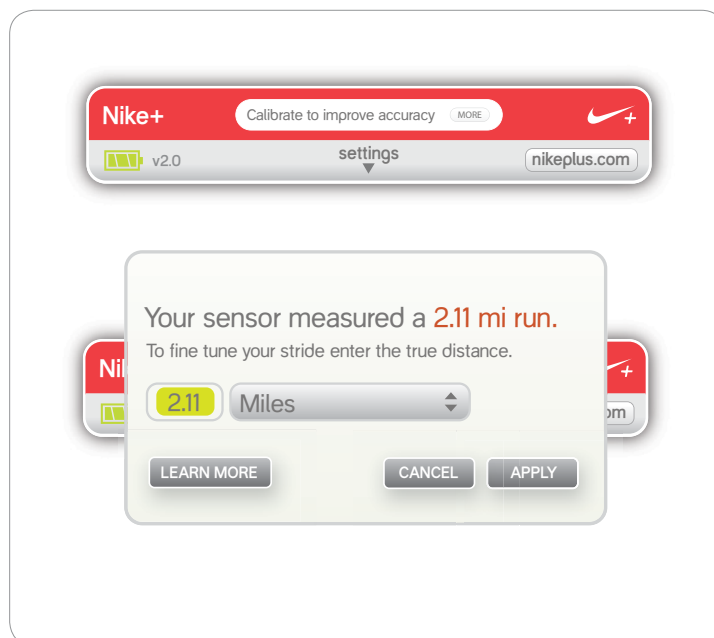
Nike+

Calibrate to improve accuracy MORE

v2.0

settings

nikeplus.com

Nik

om

Your sensor measured a 2.11 mi run.

To fine tune your stride enter the true distance.

2.11

Miles

LEARN MORE

CANCEL

APPLY